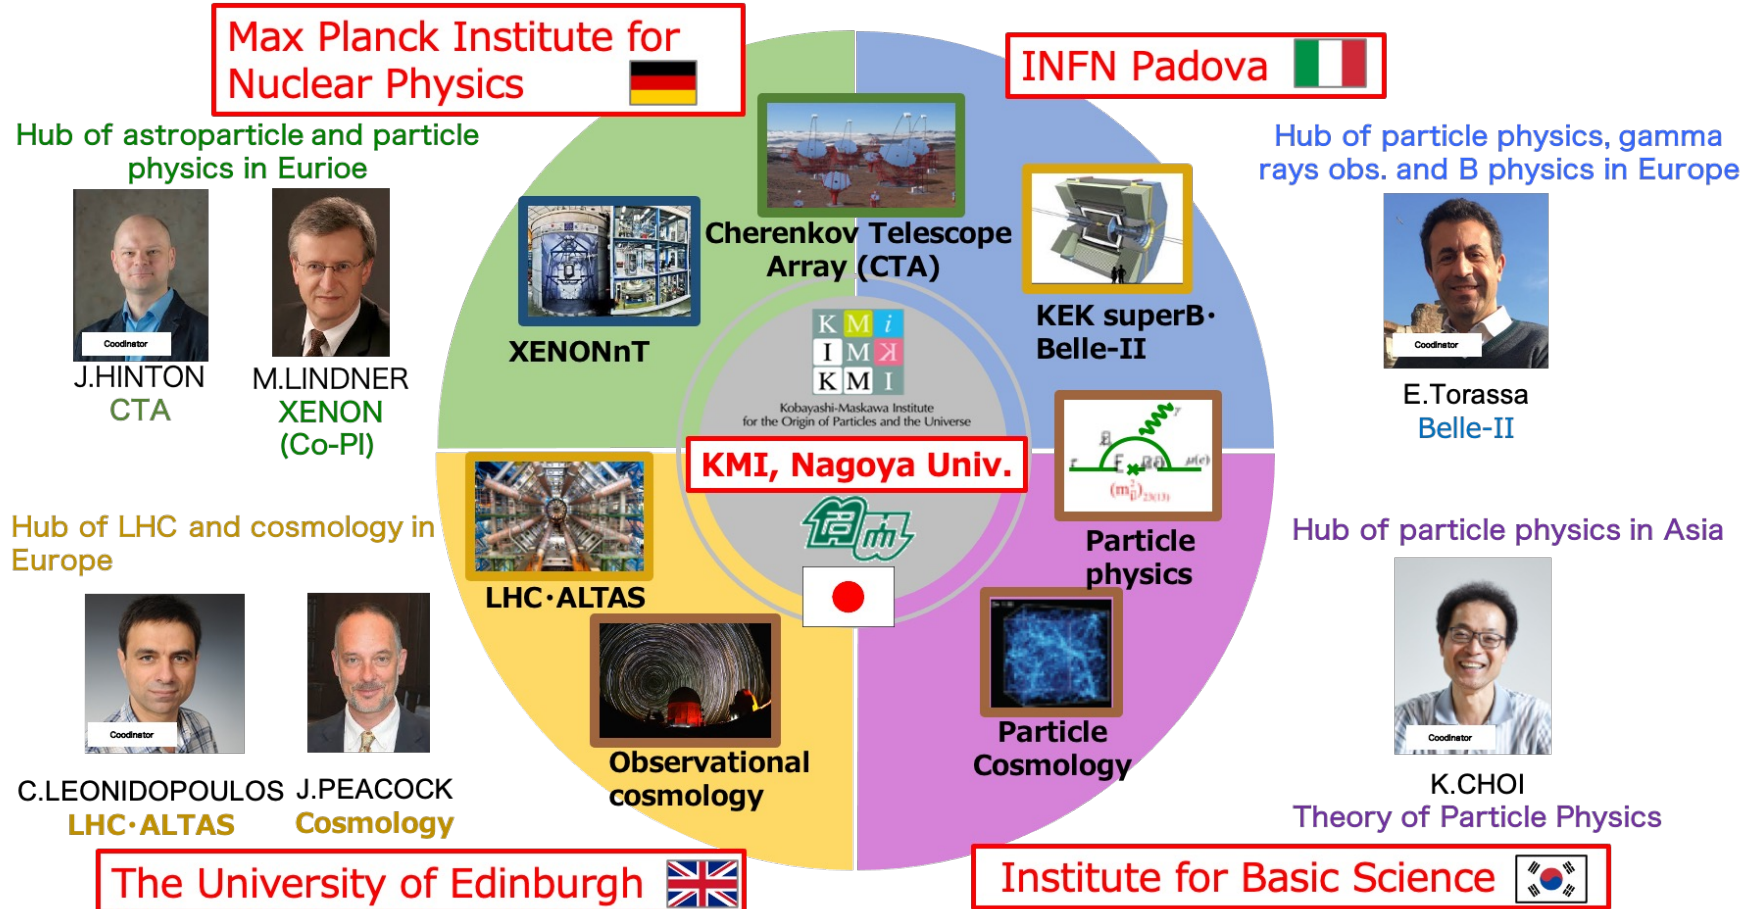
Max Planck Institute for Nuclear Physics

INFN Padova

Hub of astroparticle and particle physics in Eurioe

Coodinator

J.HINTON
CTA

M.LINDNER
XENON
(Co-PI)

Cherenkov Telescope Array (CTA)

XENONnT

KEK superB· Belle-II

Hub of particle physics, gamma rays obs. and B physics in Europe

Coodinator

E.Torassa
Belle-II

K M i
I M K
K M I
Kobayashi-Maskawa Institute for the Origin of Particles and the Universe

KMI, Nagoya Univ.

Hub of LHC and cosmology in Europe

LHC·ALTAS

Particle physics

Hub of particle physics in Asia

Coodinator

Observational cosmology

Particle Cosmology

Coodinator

C.LEONIDOPOULOS
LHC·ALTAS

J.PEACOCK
Cosmology

Coodinator

K.CHOI
Theory of Particle Physics

The University of Edinburgh

Institute for Basic Science